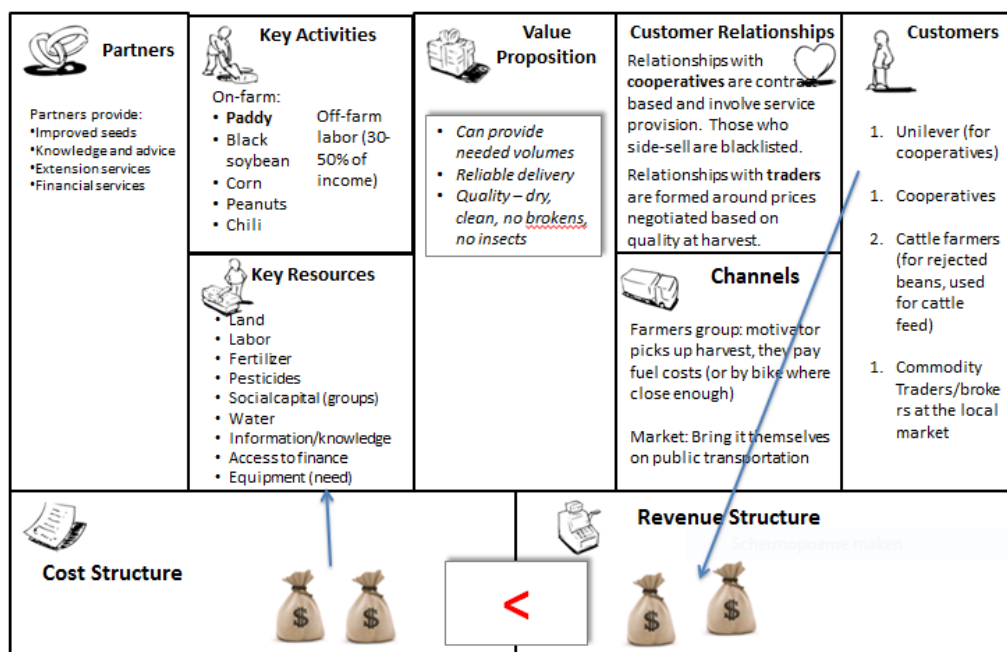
Partners

Partners provide:
•Improved seeds
•Knowledge and advice
•Extension services
•Financial services

Key Activities

On-farm:
• **Paddy**
• Black soybean
• Corn
• Peanuts
• Chili

Off-farm labor (30-50% of income)

Key Resources

• Land
• Labor
• Fertilizer
• Pesticides
• Socialcapital (groups)
• Water
• Information/knowledge
• Access to finance
• Equipment (need)

Value Proposition

• *Can provide needed volumes*
• *Reliable delivery*
• *Quality – dry, clean, no brokens, no insects*

Customer Relationships

Relationships with **cooperatives** are contract based and involve service provision. Those who side-sell are blacklisted.

Relationships with **traders** are formed around prices negotiated based on quality at harvest.

Channels

Farmers group: motivator picks up harvest, they pay fuel costs (or by bike where close enough)

Market: Bring it themselves on public transportation

Customers

1. Unilever (for cooperatives)
1. Cooperatives
2. Cattle farmers (for rejected beans, used for cattle feed)
1. Commodity Traders/brokers at the local market

Cost Structure

<

Revenue Structure

Schermopname maken

$ $ $ $